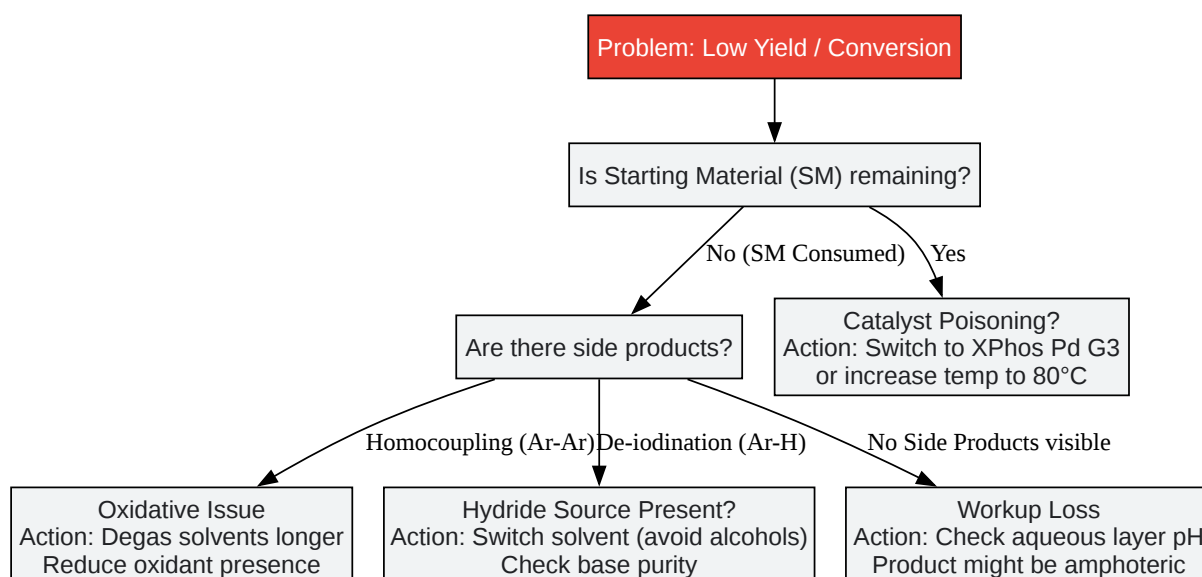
Problem: Low Yield / Conversion

Is Starting Material (SM) remaining?

No (SM Consumed)

Yes

Are there side products?

Catalyst Poisoning?
Action: Switch to XPhos Pd G3
or increase temp to 80°C

Homocoupling (Ar-Ar)

De-iodination (Ar-H)

No Side Products visible

Oxidative Issue
Action: Degas solvents longer
Reduce oxidant presence

Hydride Source Present?
Action: Switch solvent (avoid alcohols)
Check base purity

Workup Loss
Action: Check aqueous layer pH
Product might be amphoteric